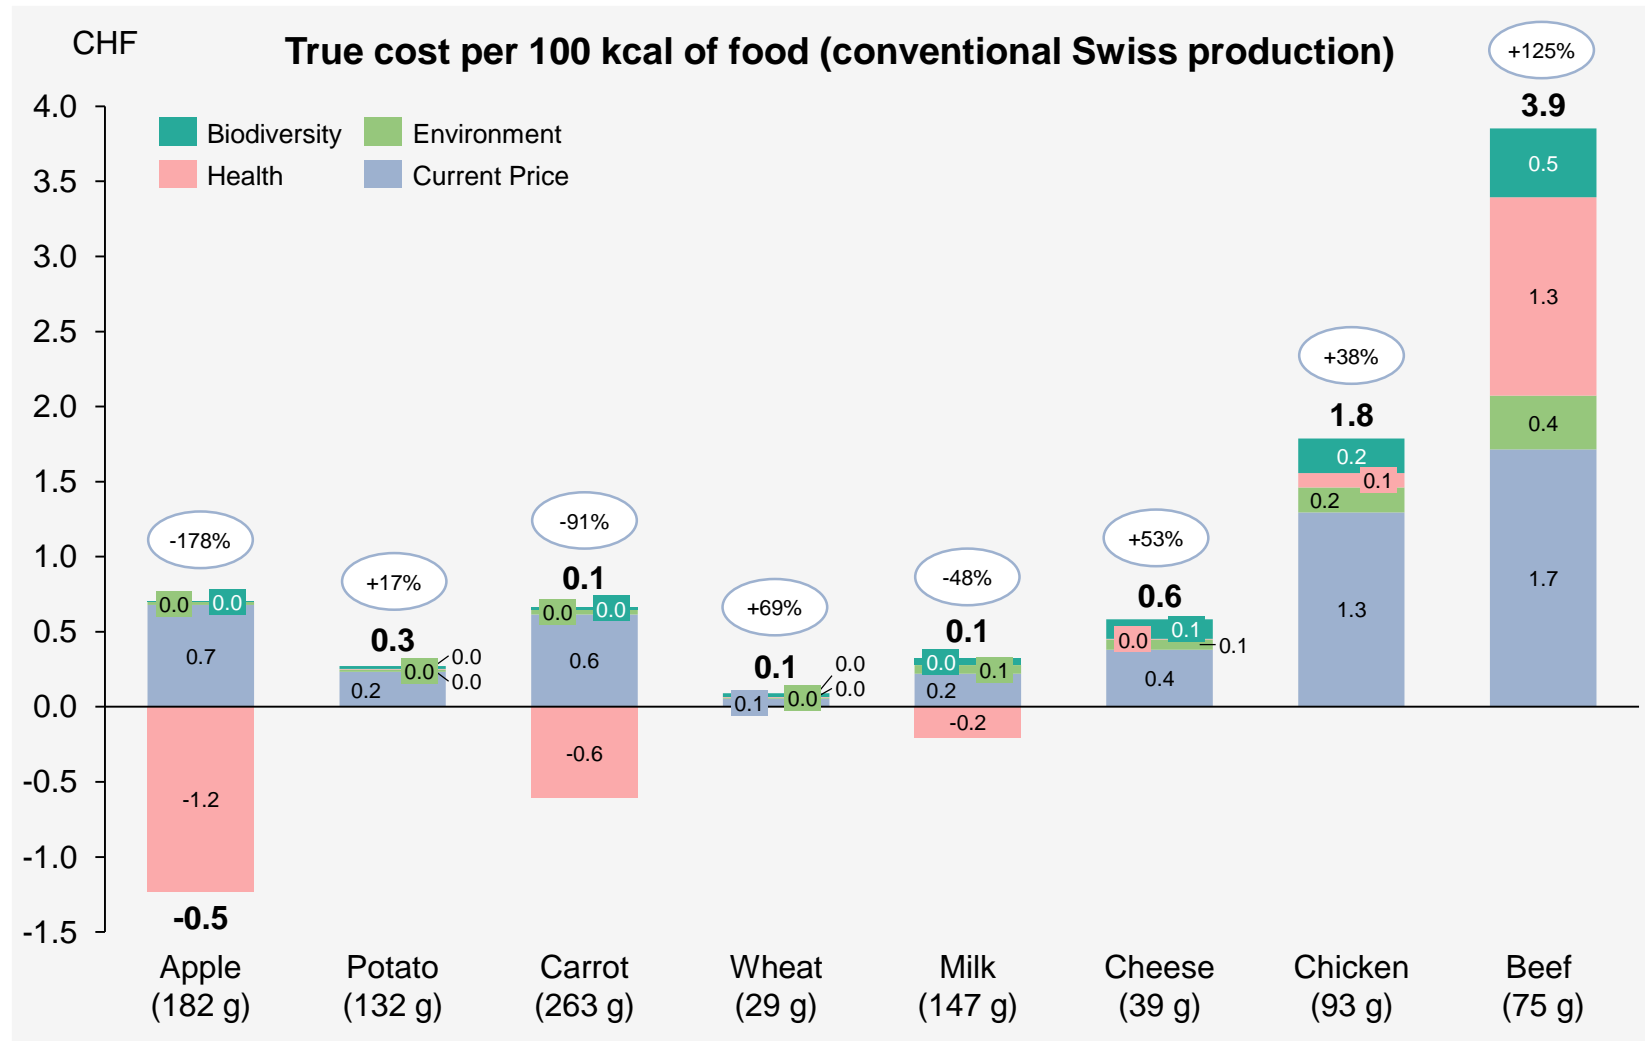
CHF

True cost per 100 kcal of food (conventional Swiss production)

Biodiversity
Environment
Health
Current Price

4.0
3.5
3.0
2.5
2.0
1.5
1.0
0.5
0.0
-0.5
-1.0
-1.5

-178%
0.0 0.0
0.7
-1.2
-0.5
Apple
(182 g)

+17%
0.3
0.0
0.0
0.0
0.2
Potato
(132 g)

-91%
0.1
0.0 0.0
0.6
-0.6
Carrot
(263 g)

+69%
0.1
0.0
0.0
0.1 0.0
Wheat
(29 g)

-48%
0.1
0.0 0.1
0.2
-0.2
Milk
(147 g)

+53%
0.6
0.0 0.1
0.1
0.4
Cheese
(39 g)

+38%
1.8
0.2
0.1
0.2
1.3
Chicken
(93 g)

+125%
3.9
0.5
1.3
0.4
1.7
Beef
(75 g)